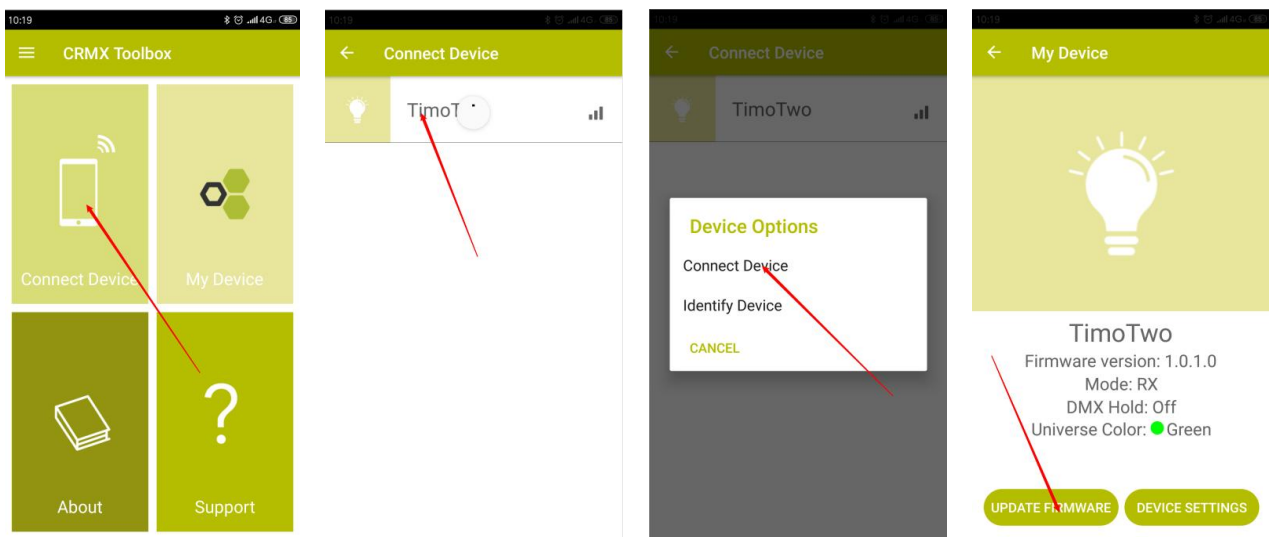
10:19 4G 85

CRMX Toolbox

Connect Device

My Device

About

?

Support

10:19 4G

Connect Device

TimoT

10:19

Connect Device

TimoTwo

Device Options

Connect Device

Identify Device

CANCEL

10:19 4G

My Device

TimoTwo

Firmware version: 1.0.1.0

Mode: RX

DMX Hold: Off

Universe Color: Green

UPDATE FIRMWARE

DEVICE SETTINGS